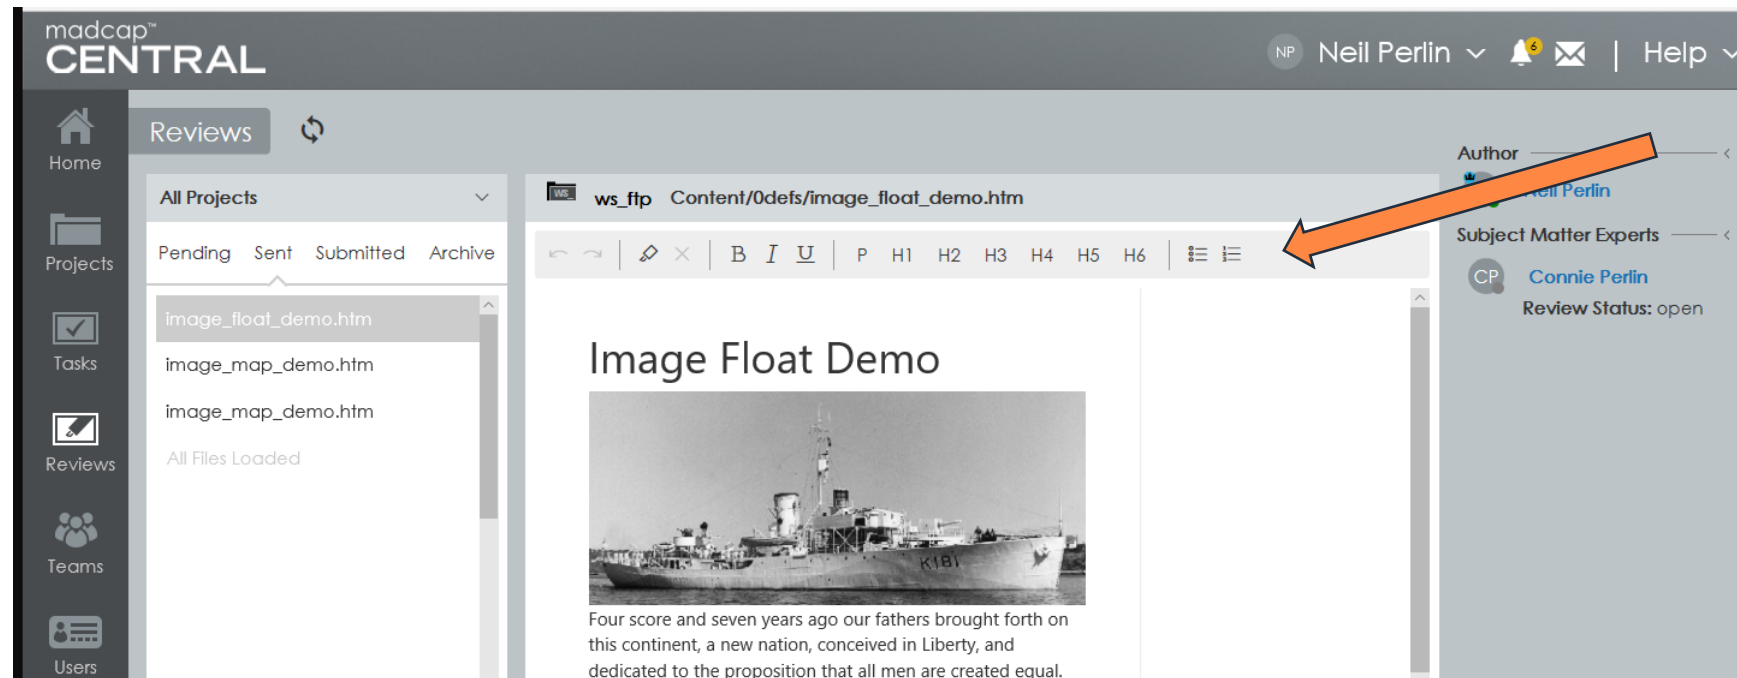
madcap™
CENTRAL

NP Neil Perlin 6 | Help

Home
Projects
Tasks
Reviews
Teams
Users

Reviews

All Projects

Pending Sent Submitted Archive

image_float_demo.htm
image_map_demo.htm
image_map_demo.htm
All Files Loaded

ws_ftp Content/0defs/image_float_demo.htm

B I U P H1 H2 H3 H4 H5 H6

Image Float Demo

K181

Four score and seven years ago our fathers brought forth on this continent, a new nation, conceived in Liberty, and dedicated to the proposition that all men are created equal.

Author
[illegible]eil Perlin
Subject Matter Experts
CP Connie Perlin
Review Status: open